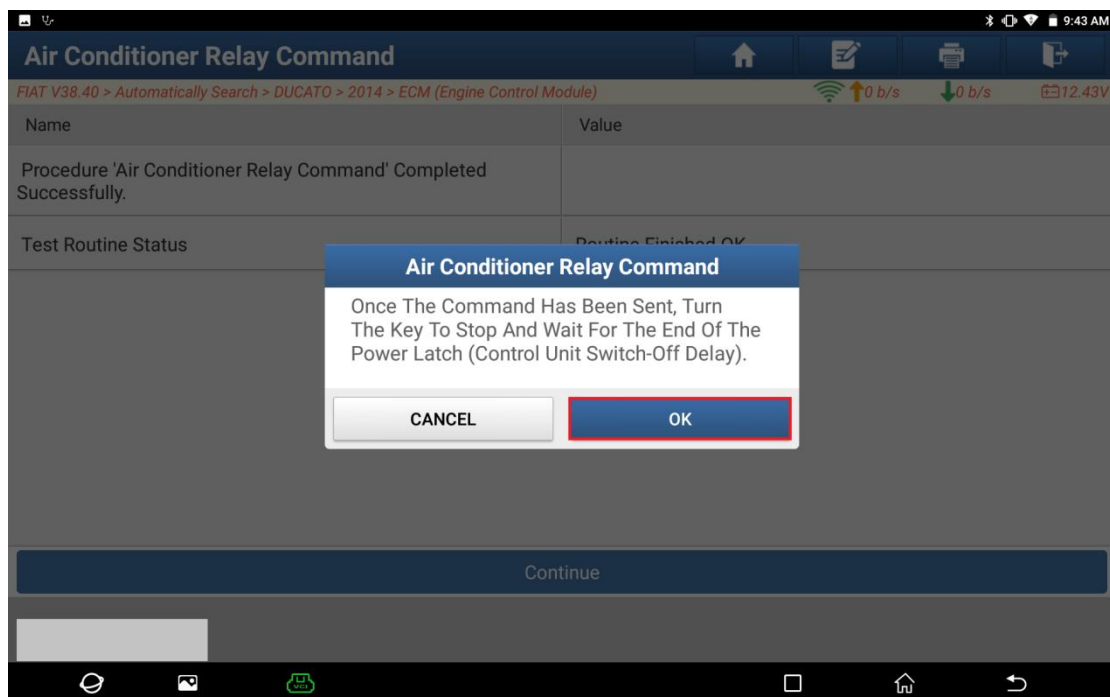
9:43 AM

Air Conditioner Relay Command

FIAT V38.40 > Automatically Search > DUCATO > 2014 > ECM (Engine Control Module)

0 b/s 0 b/s 12.43V

| Name | Value |
|---|---|
| Procedure 'Air Conditioner Relay Command' Completed Successfully. | |
| Test Routine Status | Routine Finished OK |

Air Conditioner Relay Command

Once The Command Has Been Sent, Turn The Key To Stop And Wait For The End Of The Power Latch (Control Unit Switch-Off Delay).

CANCEL

OK

Continue

VCI